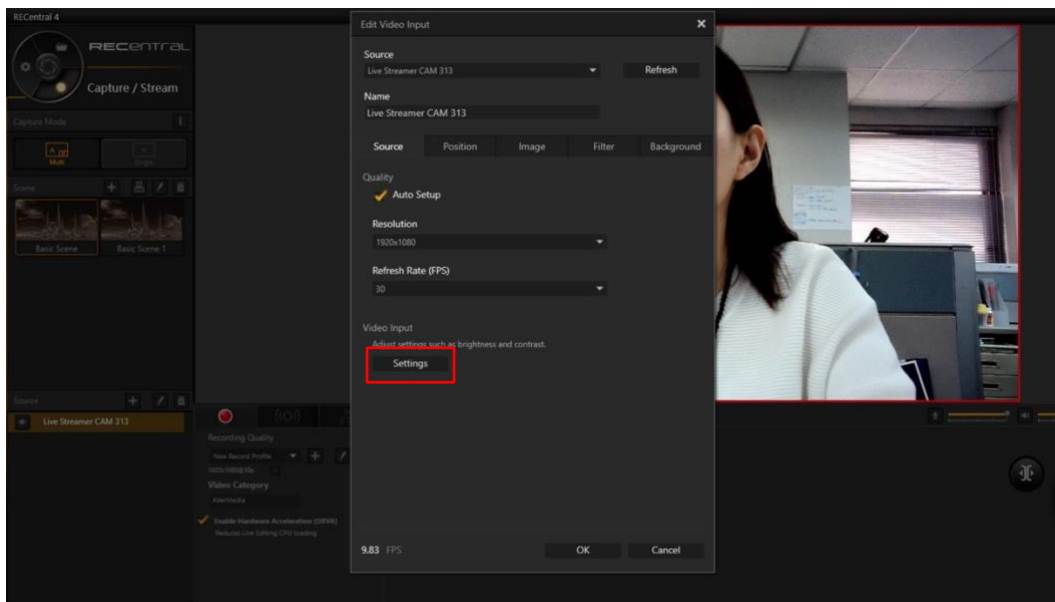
RECentral 4

RECentral

Capture / Stream

Capture Mode

Multi

Single

Scene

Basic Scene

Basic Scene 1

Source

Live Streamer CAM 313

Recording Quality

New Record Profile

1920x1080@30fps

Video Category

KiloMedia

Enable Hardware Acceleration (DXVA)

Reduces Live Editing CPU loading

Edit Video Input

Source

Live Streamer CAM 313

Refresh

Name

Live Streamer CAM 313

Source | Position | Image | Filter | Background

Quality

Auto Setup

Resolution

1920x1080

Refresh Rate (FPS)

30

Video Input

Adjust settings such as brightness and contrast.

Settings

9.83 FPS

OK

Cancel